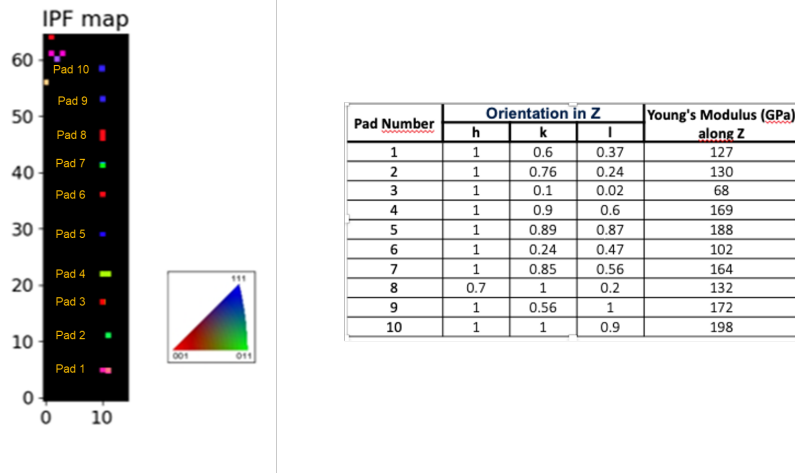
IPF map

60
50
40
30
20
10
0
0
10

Pad 10
Pad 9
Pad 8
Pad 7
Pad 6
Pad 5
Pad 4
Pad 3
Pad 2
Pad 1

111
001
011

| Pad Number | Orientation in Z h | k | l | Young's Modulus (GPa) along Z |
|---|---|---|---|---|
| 1 | 1 | 0.6 | 0.37 | 127 |
| 2 | 1 | 0.76 | 0.24 | 130 |
| 3 | 1 | 0.1 | 0.02 | 68 |
| 4 | 1 | 0.9 | 0.6 | 169 |
| 5 | 1 | 0.89 | 0.87 | 188 |
| 6 | 1 | 0.24 | 0.47 | 102 |
| 7 | 1 | 0.85 | 0.56 | 164 |
| 8 | 0.7 | 1 | 0.2 | 132 |
| 9 | 1 | 0.56 | 1 | 172 |
| 10 | 1 | 1 | 0.9 | 198 |